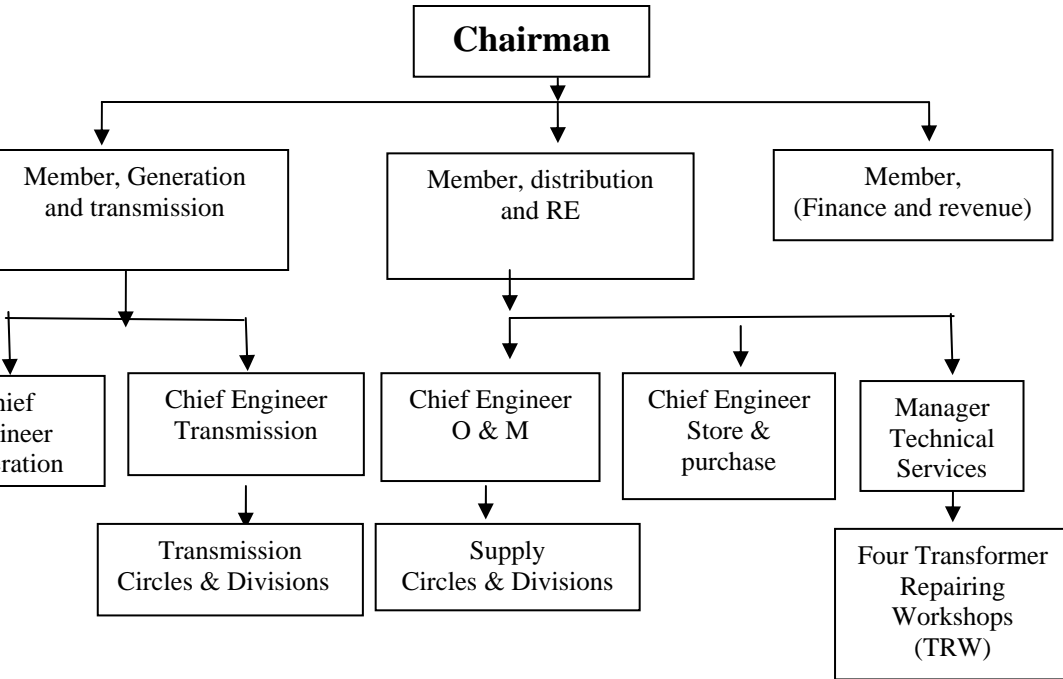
Chairman

Member, Generation and transmission

Member, distribution and RE

Member, (Finance and revenue)

hief ineer ration

Chief Engineer Transmission

Chief Engineer O & M

Chief Engineer Store & purchase

Manager Technical Services

Transmission Circles & Divisions

Supply Circles & Divisions

Four Transformer Repairing Workshops (TRW)